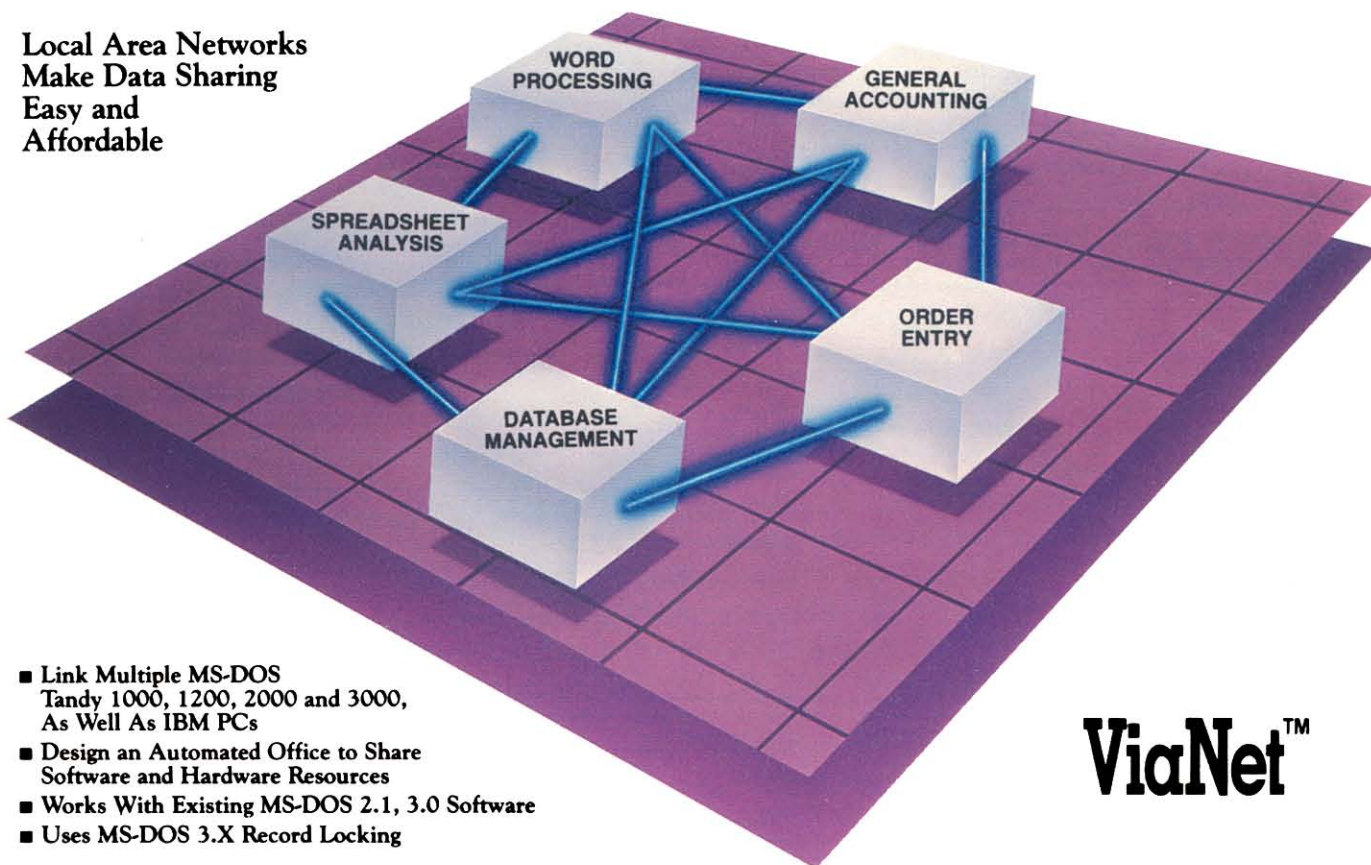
Local Area Networks Make Data Sharing Easy and Affordable

WORD PROCESSING

GENERAL ACCOUNTING

SPREADSHEET ANALYSIS

ORDER ENTRY

DATABASE MANAGEMENT

■ Link Multiple MS-DOS Tandy 1000, 1200, 2000 and 3000, As Well As IBM PCs

■ Design an Automated Office to Share Software and Hardware Resources

■ Works With Existing MS-DOS 2.1, 3.0 Software

■ Uses MS-DOS 3.X Record Locking

ViaNet™